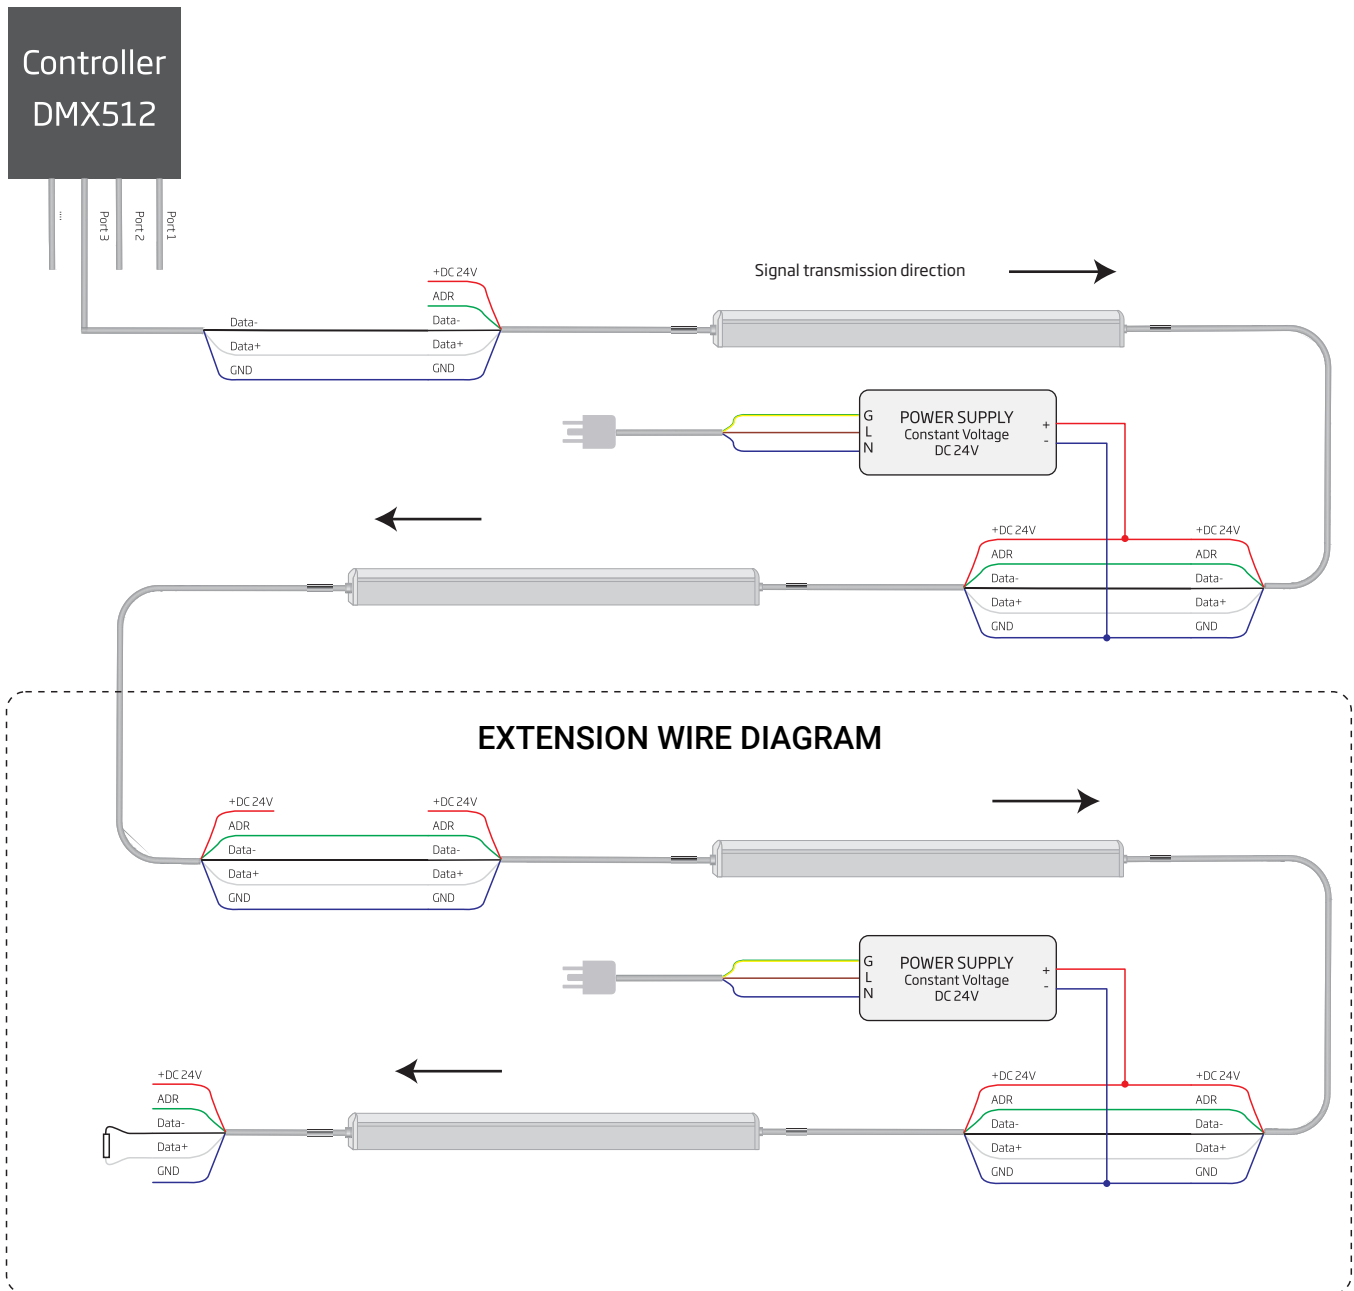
Controller
DMX512

...
Port 3
Port 2
Port 1

Signal transmission direction

+DC 24V
ADR
Data-
Data-
Data+
Data+
GND
GND

G
L
N
POWER SUPPLY
Constant Voltage
DC 24V
+
-

+DC 24V
+DC 24V
ADR
ADR
Data-
Data-
Data+
Data+
GND
GND

EXTENSION WIRE DIAGRAM

+DC 24V
+DC 24V
ADR
ADR
Data-
Data-
Data+
Data+
GND
GND

G
L
N
POWER SUPPLY
Constant Voltage
DC 24V
+
-

+DC 24V
ADR
Data-
Data+
GND

+DC 24V
+DC 24V
ADR
ADR
Data-
Data-
Data+
Data+
GND
GND